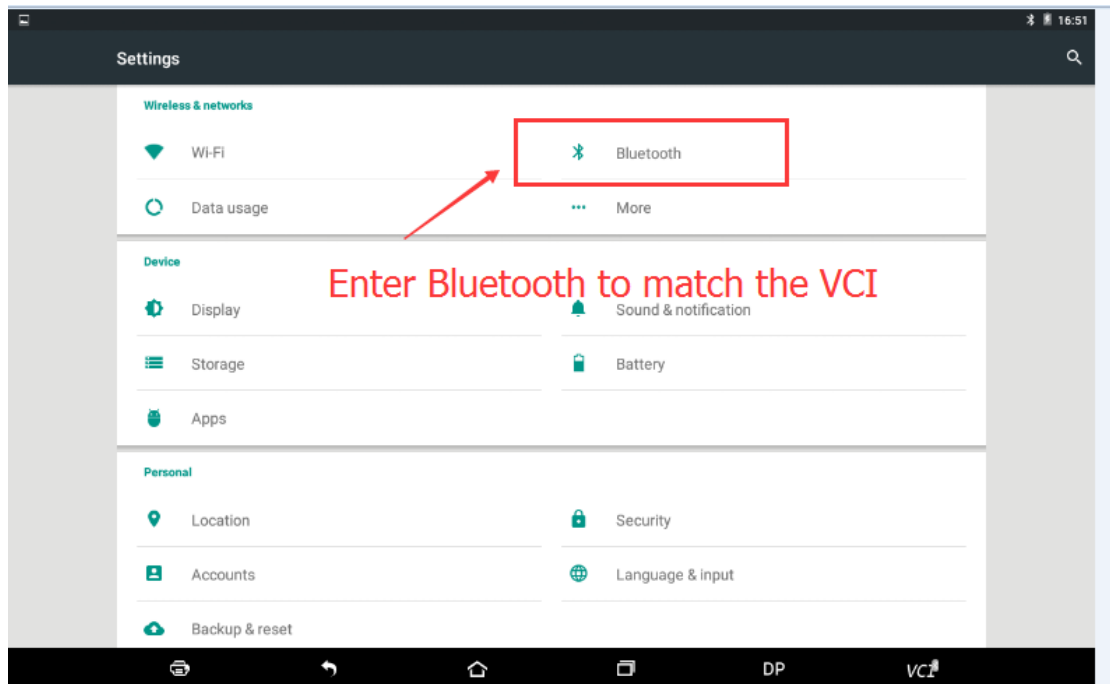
16:51

Settings

Wireless & networks

Wi-Fi

Bluetooth

Data usage

More

Device

Enter Bluetooth to match the VCI

Display

Sound & notification

Storage

Battery

Apps

Personal

Location

Security

Accounts

Language & input

Backup & reset

DP

VCI